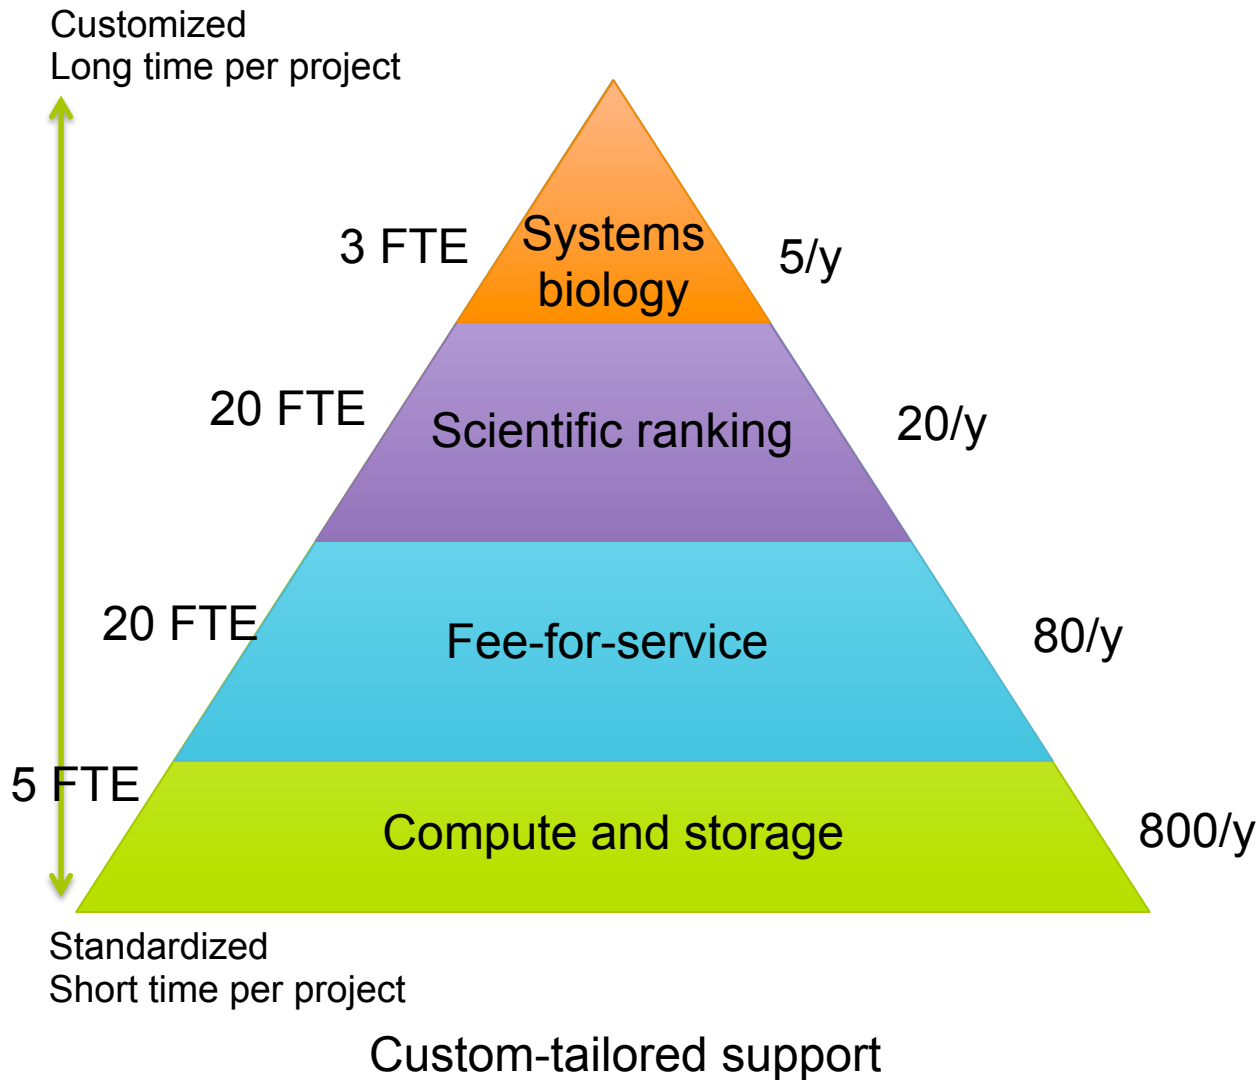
Customized
Long time per project

3 FTE
Systems biology
5/y

20 FTE
Scientific ranking
20/y

20 FTE
Fee-for-service
80/y

5 FTE
Compute and storage
800/y

Standardized
Short time per project

Custom-tailored support